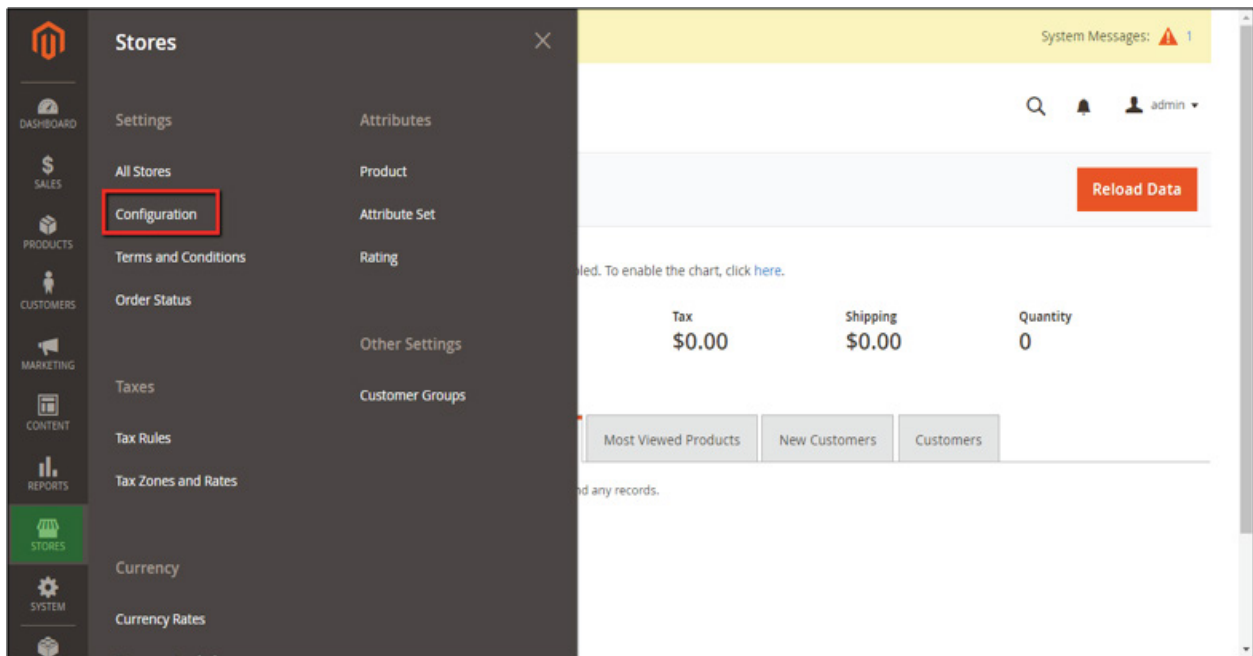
DASHBOARD
SALES
PRODUCTS
CUSTOMERS
MARKETING
CONTENT
REPORTS
STORES
SYSTEM

Stores

Settings
All Stores
Configuration
Terms and Conditions
Order Status

Taxes
Tax Rules
Tax Zones and Rates

Currency
Currency Rates

Attributes
Product
Attribute Set
Rating

Other Settings
Customer Groups

System Messages: 1

admin

Reload Data

bled. To enable the chart, click here.

Tax
$0.00

Shipping
$0.00

Quantity
0

Most Viewed Products
New Customers
Customers

nd any records.